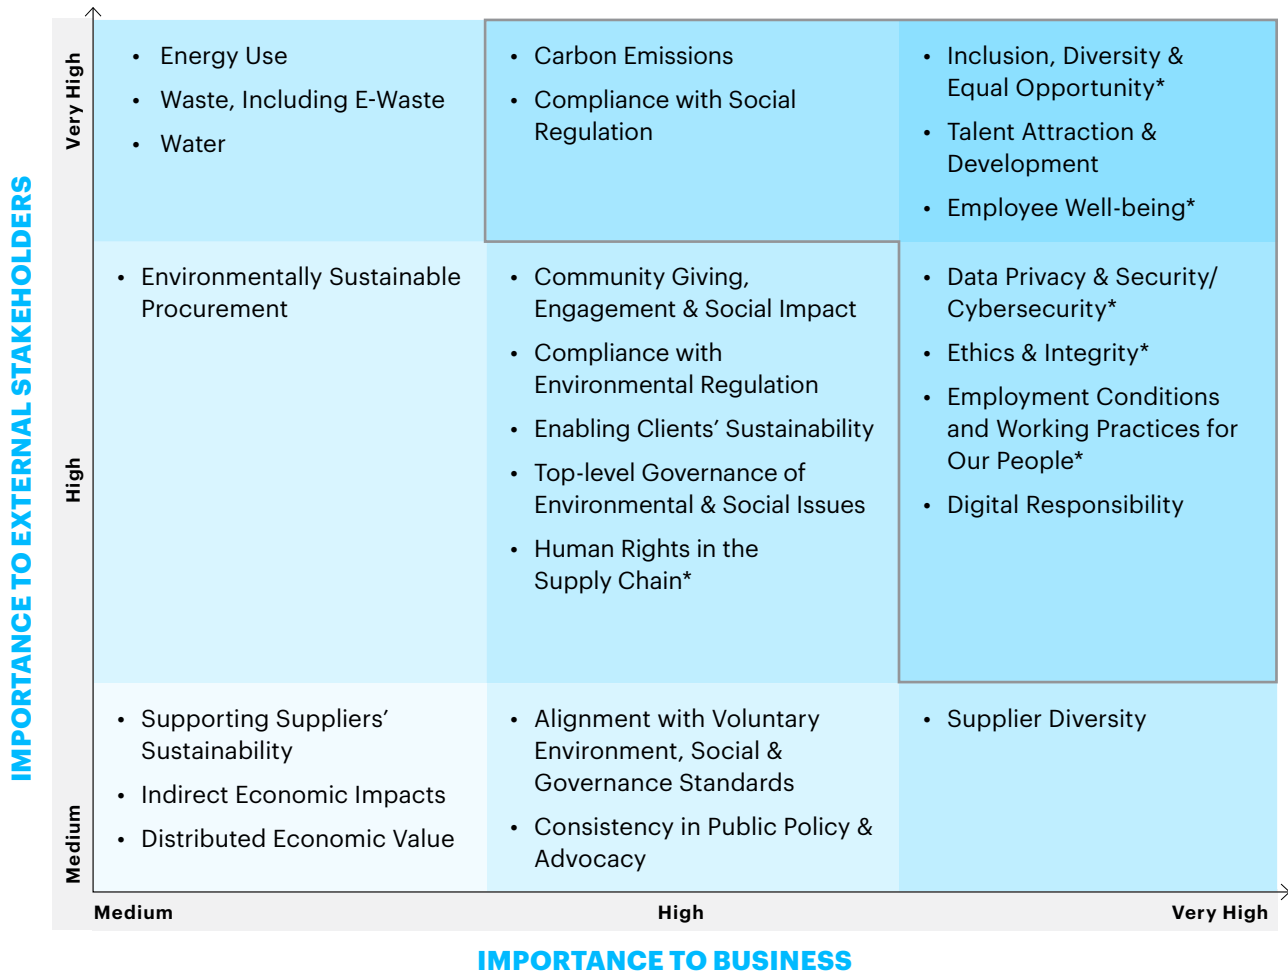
IMPORTANCE TO EXTERNAL STAKEHOLDERS

Very High

High

Medium

| | Medium | High | Very High |
|---|---|---|---|
| Very High | • Energy Use • Waste, Including E-Waste • Water | • Carbon Emissions • Compliance with Social Regulation | • Inclusion, Diversity & Equal Opportunity* • Talent Attraction & Development • Employee Well-being* |
| High | • Environmentally Sustainable Procurement | • Community Giving, Engagement & Social Impact • Compliance with Environmental Regulation • Enabling Clients' Sustainability • Top-level Governance of Environmental & Social Issues • Human Rights in the Supply Chain* | • Data Privacy & Security/ Cybersecurity* • Ethics & Integrity* • Employment Conditions and Working Practices for Our People* • Digital Responsibility |
| Medium | • Supporting Suppliers' Sustainability • Indirect Economic Impacts • Distributed Economic Value | • Alignment with Voluntary Environment, Social & Governance Standards • Consistency in Public Policy & Advocacy | • Supplier Diversity |

Medium High Very High

IMPORTANCE TO BUSINESS